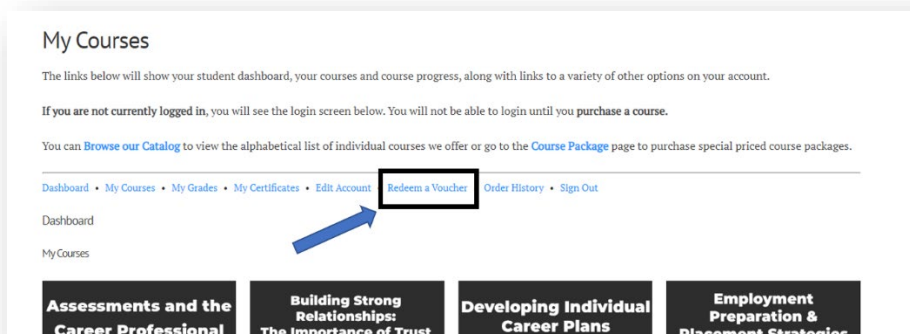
My Courses

The links below will show your student dashboard, your courses and course progress, along with links to a variety of other options on your account.

If you are not currently logged in, you will see the login screen below. You will not be able to login until you purchase a course.

You can Browse our Catalog to view the alphabetical list of individual courses we offer or go to the Course Package page to purchase special priced course packages.

Dashboard • My Courses • My Grades • My Certificates • Edit Account • Redeem a Voucher • Order History • Sign Out

Dashboard

My Courses

Assessments and the Career Professional

Building Strong Relationships: The Importance of Trust

Developing Individual Career Plans

Employment Preparation & Placement Strategies